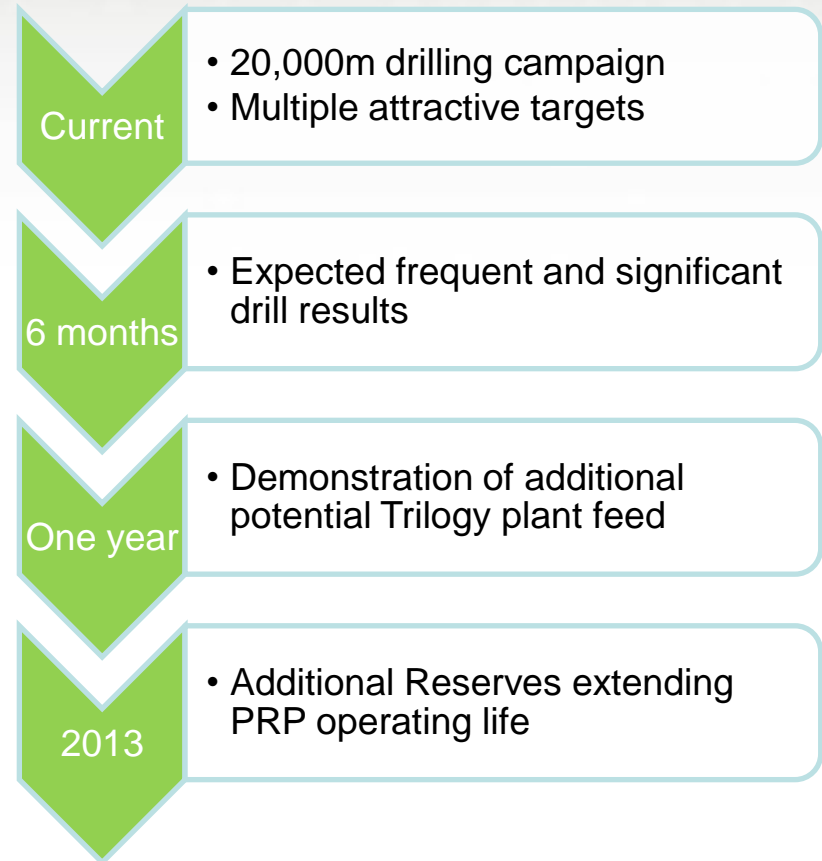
Current

• 20,000m drilling campaign
• Multiple attractive targets

6 months

• Expected frequent and significant drill results

One year

• Demonstration of additional potential Trilogy plant feed

2013

• Additional Reserves extending PRP operating life